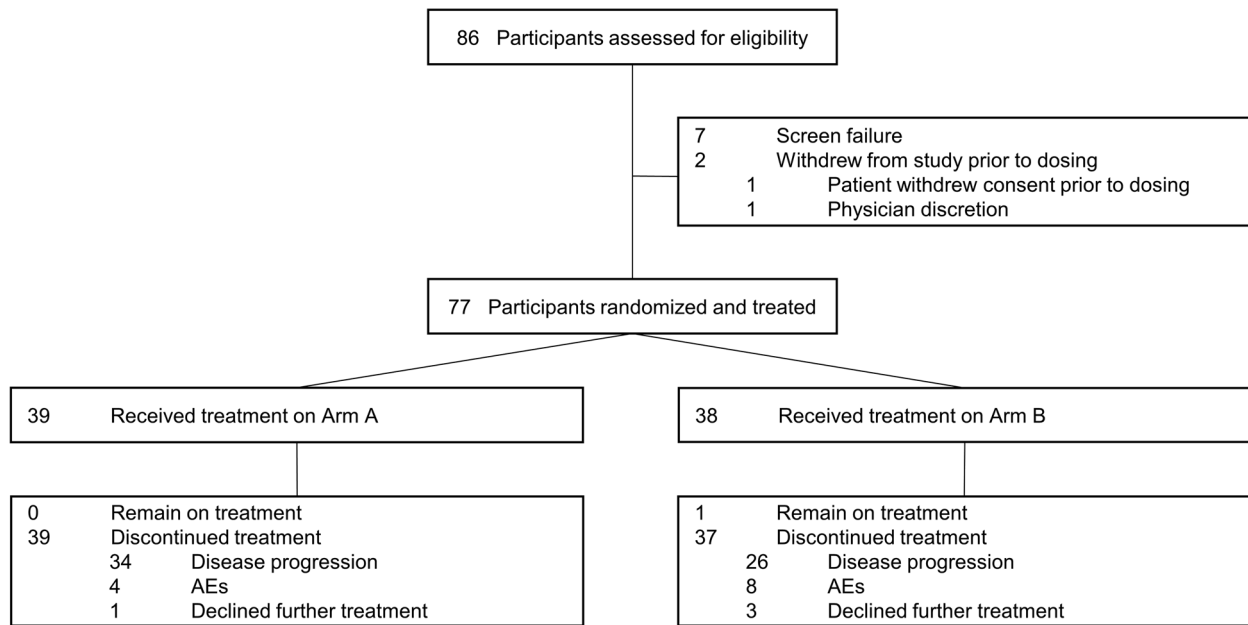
86 Participants assessed for eligibility

7 Screen failure
2 Withdrew from study prior to dosing
1 Patient withdrew consent prior to dosing
1 Physician discretion

77 Participants randomized and treated

39 Received treatment on Arm A

0 Remain on treatment
39 Discontinued treatment
34 Disease progression
4 AEs
1 Declined further treatment

38 Received treatment on Arm B

1 Remain on treatment
37 Discontinued treatment
26 Disease progression
8 AEs
3 Declined further treatment